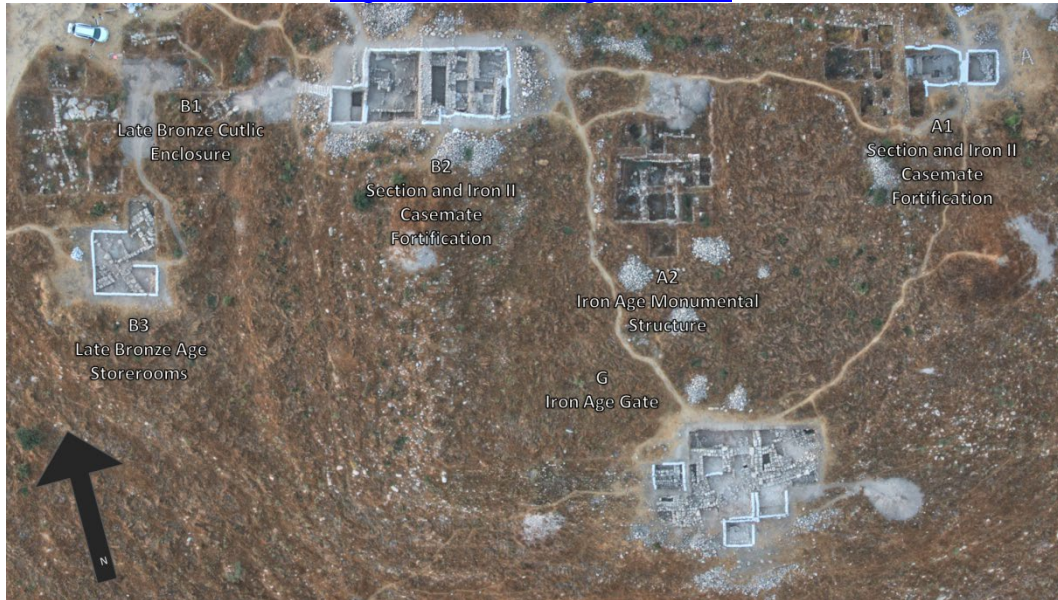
B1
Late Bronze Cutlic Enclosure

B2
Section and Iron II Casemate Fortification

A

A1
Section and Iron II Casemate Fortification

A2
Iron Age Monumental Structure

B3
Late Bronze Age Storerooms

G
Iron Age Gate

N